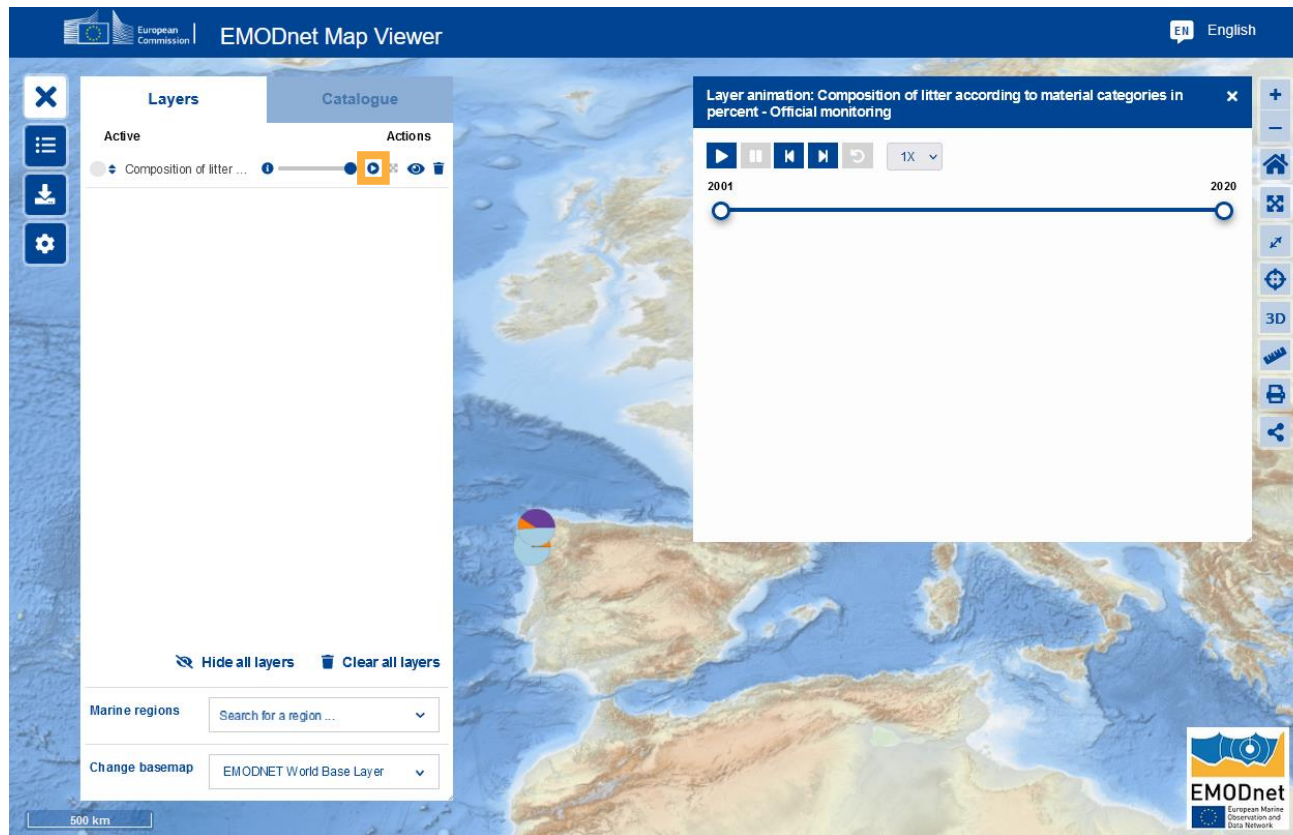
European Commission EMODnet Map Viewer

EN English

Layers Catalogue

Active Actions

Composition of litter ...

Layer animation: Composition of litter according to material categories in percent - Official monitoring

1X

2001

2020

3D

Hide all layers Clear all layers

Marine regions Search for a region ...

Change basemap EMODNET World Base Layer

500 km

EMODnet European Marine Observation and Data Network